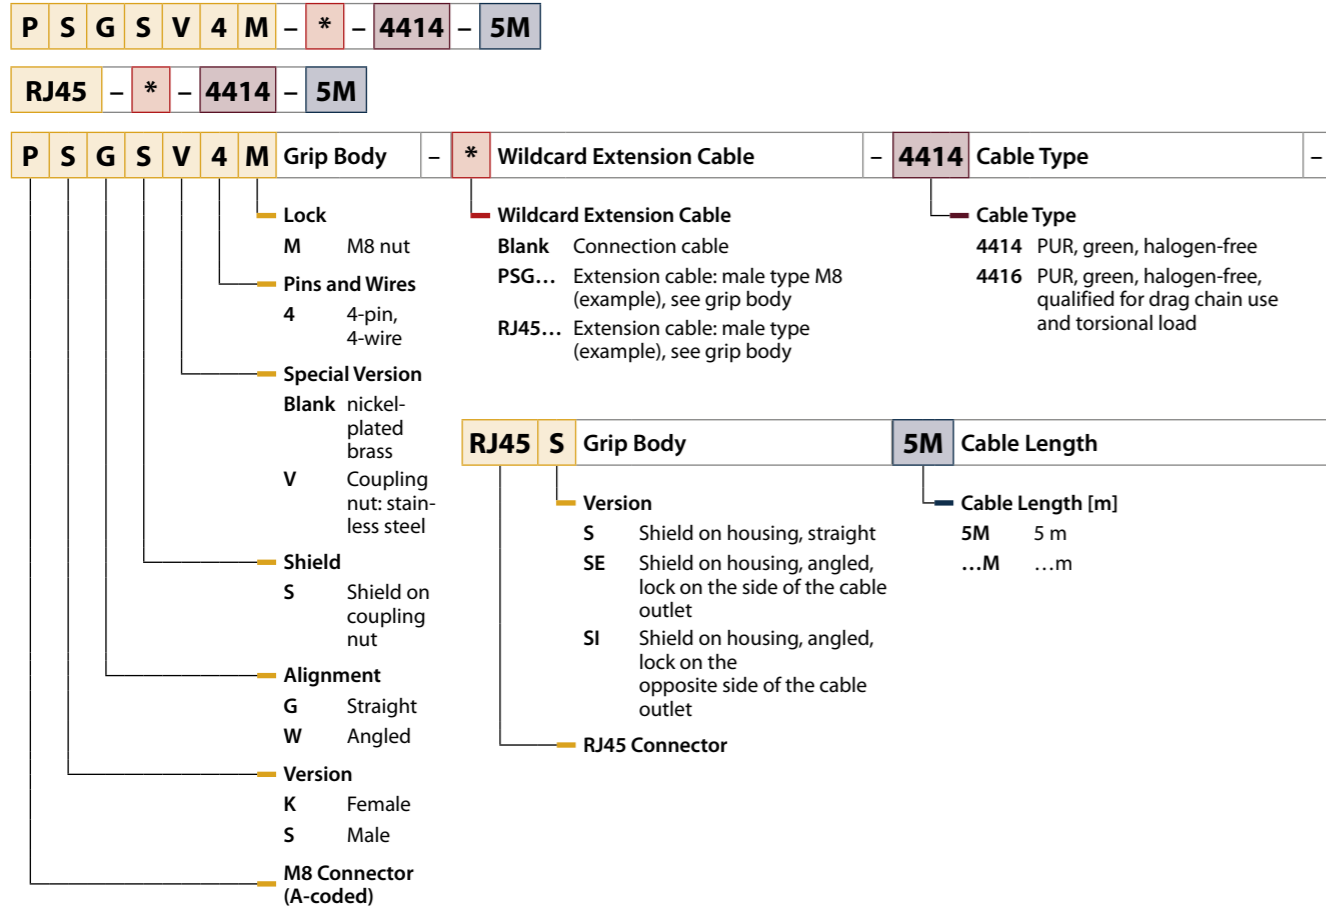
P S G S V 4 M – * – 4414 – 5M

RJ45 – * – 4414 – 5M

P S G S V 4 M Grip Body – * Wildcard Extension Cable – 4414 Cable Type –

Lock
M M8 nut

Pins and Wires
4 4-pin, 4-wire

Special Version
Blank nickel-plated brass
V Coupling nut: stainless steel

Shield
S Shield on coupling nut

Alignment
G Straight
W Angled

Version
K Female
S Male

M8 Connector (A-coded)

Wildcard Extension Cable
Blank Connection cable
PSG… Extension cable: male type M8 (example), see grip body
RJ45… Extension cable: male type (example), see grip body

Cable Type
4414 PUR, green, halogen-free
4416 PUR, green, halogen-free, qualified for drag chain use and torsional load

RJ45 S Grip Body 5M Cable Length

Version
S Shield on housing, straight
SE Shield on housing, angled, lock on the side of the cable outlet
SI Shield on housing, angled, lock on the opposite side of the cable outlet

RJ45 Connector

Cable Length [m]
5M 5 m
…M …m